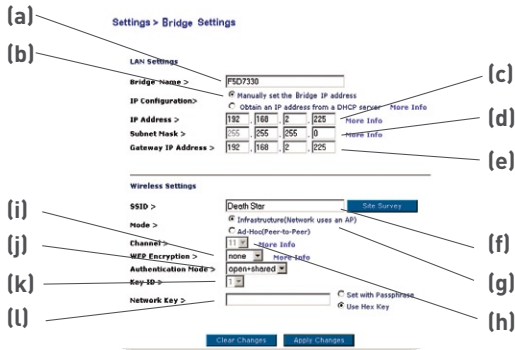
(a)

Settings > Bridge Settings

(b)

LAN Settings

Bridge Name > F5D7330

IP Configuration> Manually set the Bridge IP address

Obtain an IP address from a DHCP server More Info

(c)

IP Address > 192 . 168 . 2 . 225 More Info

(d)

Subnet Mask > 255 . 255 . 255 . 0 More Info

Gateway IP Address > 192 . 168 . 2 . 225

(e)

Wireless Settings

(i)

SSID > Death Star Site Survey

(j)

Mode > Infrastructure(Network uses an AP)

Ad-Hoc(Peer-to-Peer)

(f)

Channel > 11 More Info

WEP Encryption > none More Info

(g)

(k)

Authentication Mode > open+shared

Key ID > 1

(l)

Network Key > Set with Passphrase

Use Hex Key

(h)

Clear Changes Apply Changes